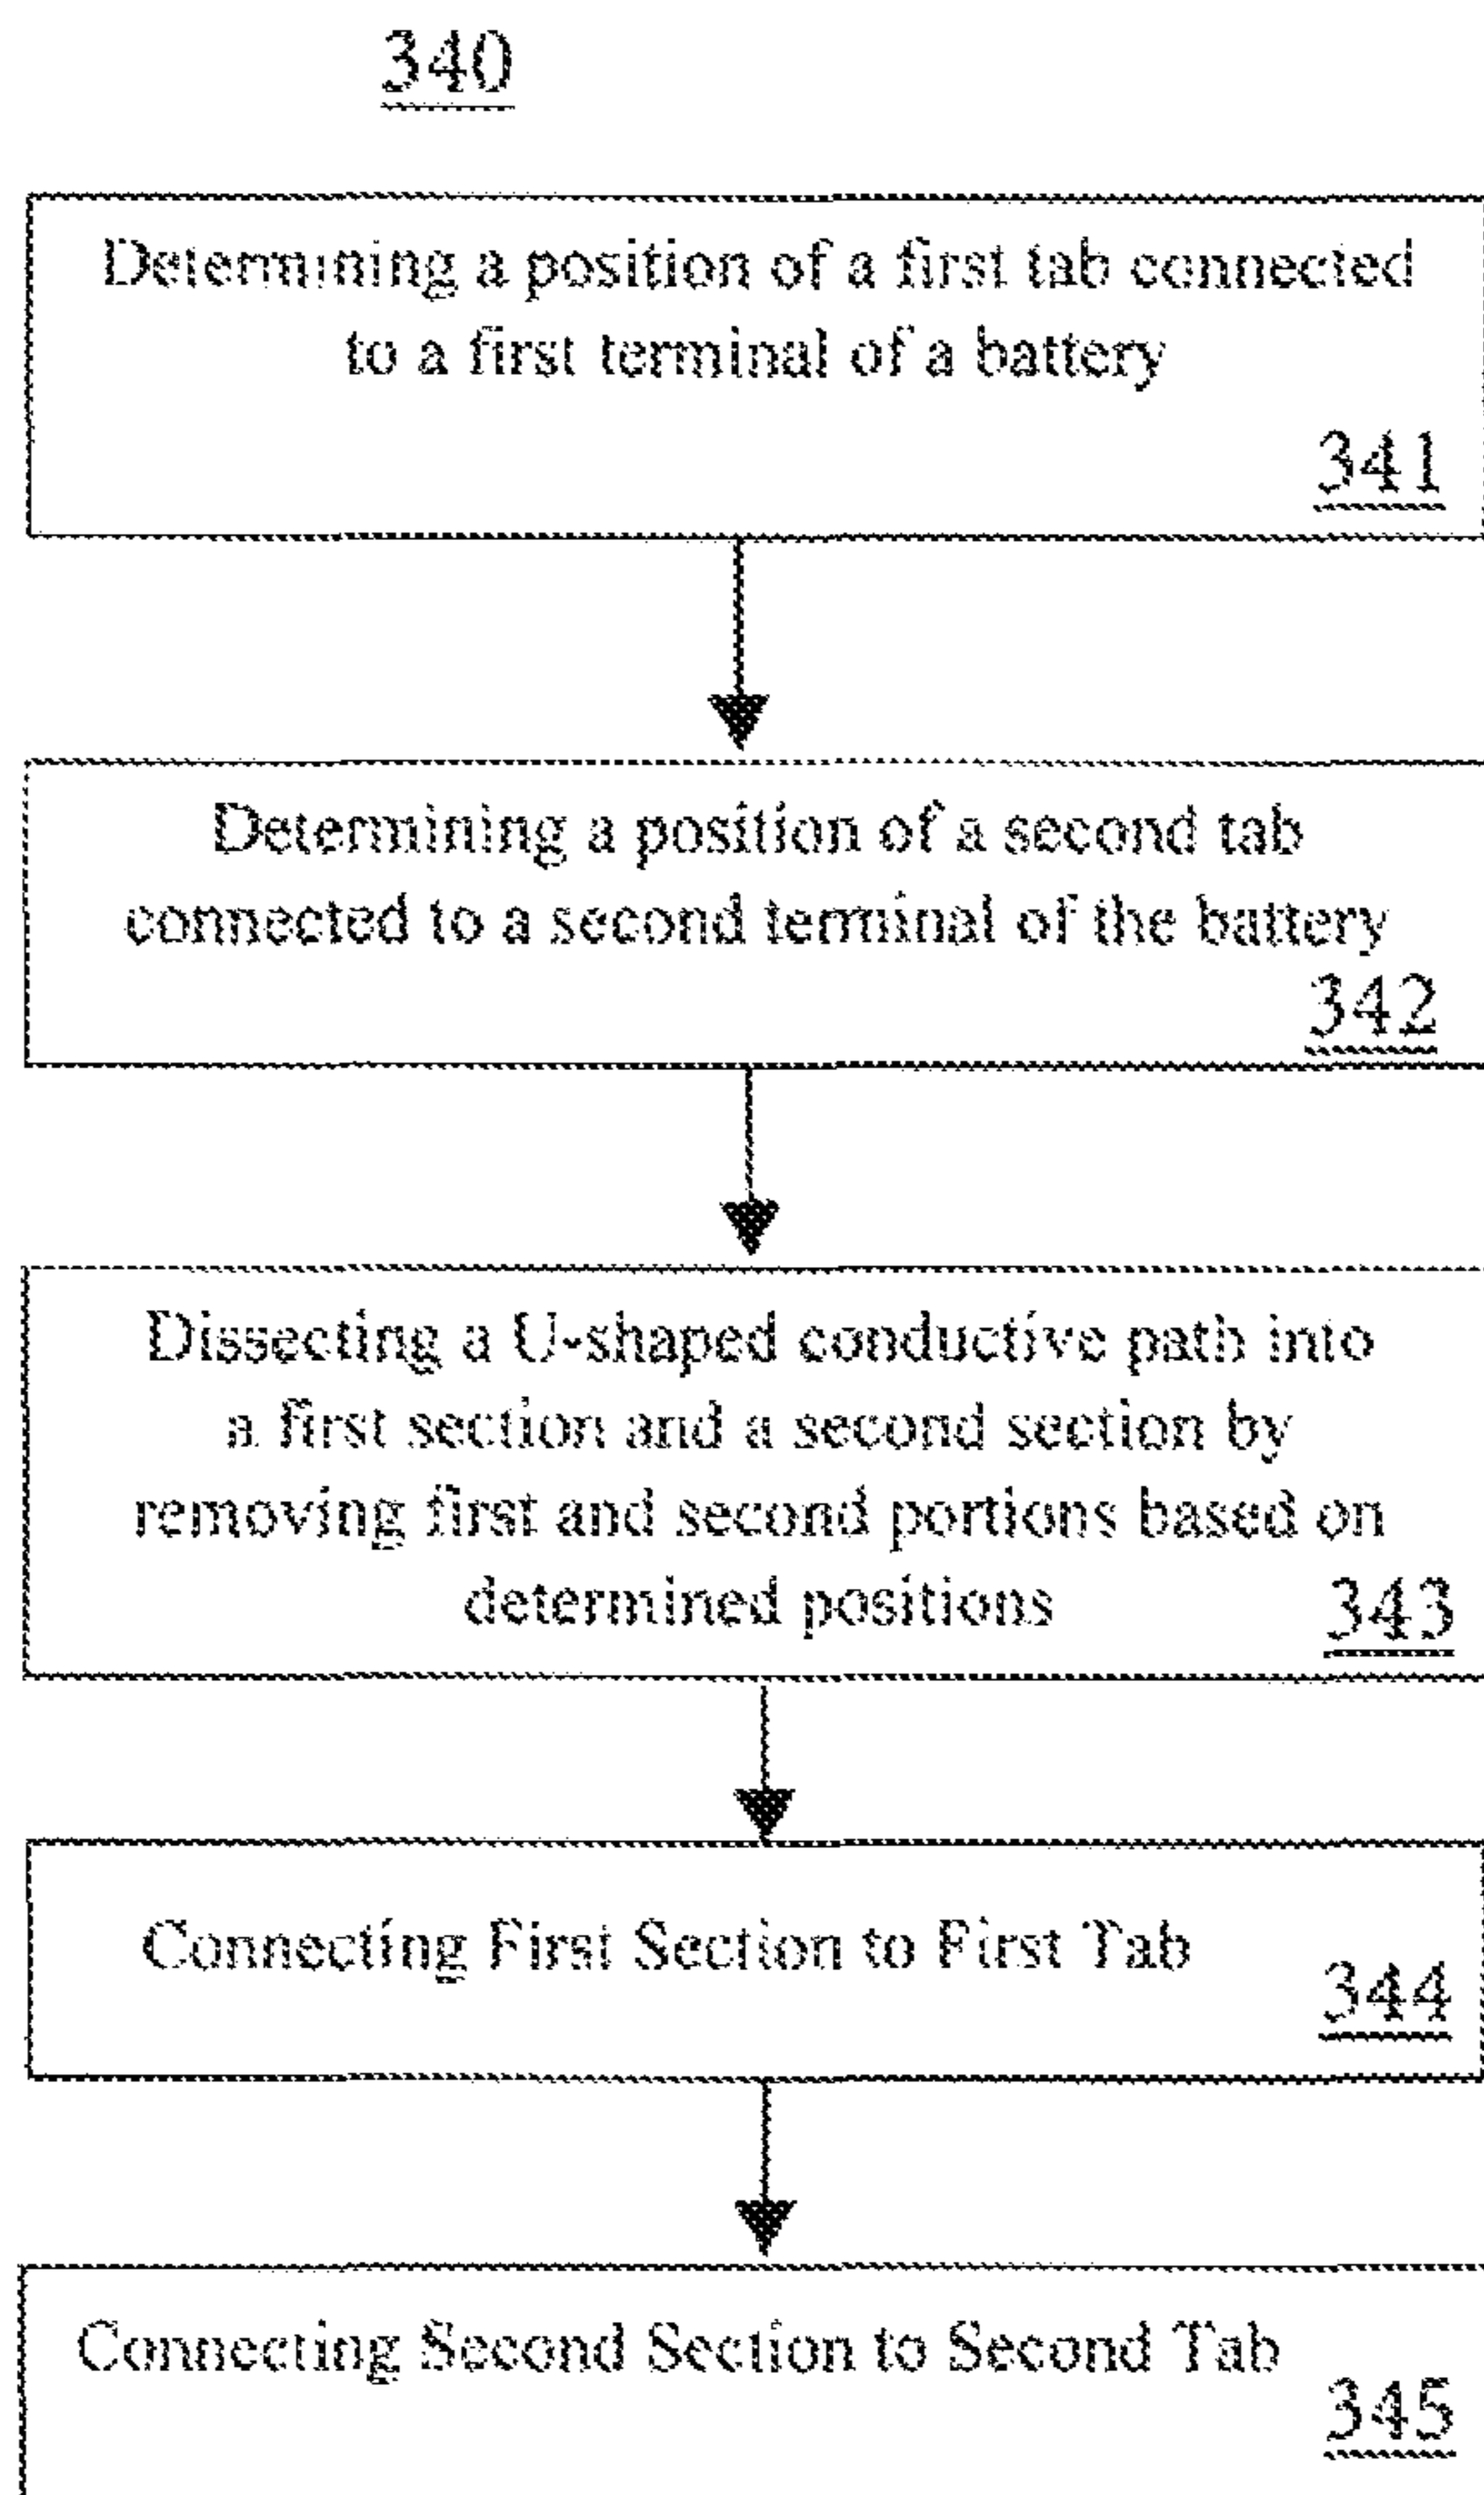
340

Determining a position of a first tab connected to a first terminal of a battery

341

Determining a position of a second tab connected to a second terminal of the battery

342

Dissecting a U-shaped conductive path into a first section and a second section by removing first and second portions based on determined positions

343

Connecting First Section to First Tab

344

Connecting Second Section to Second Tab

345